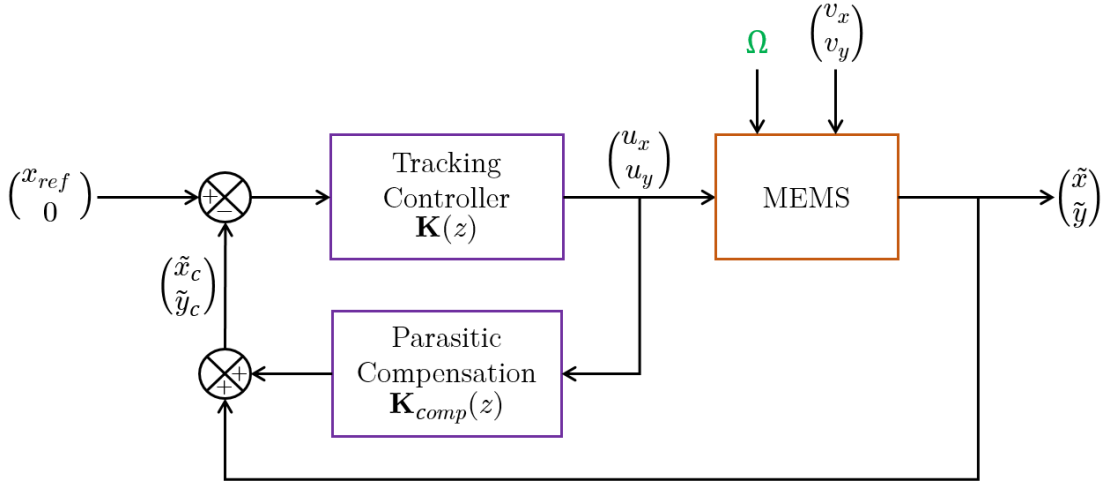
$\Omega$

$\begin{pmatrix} v_x \\ v_y \end{pmatrix}$

$\begin{pmatrix} x_{ref} \\ 0 \end{pmatrix}$

+
−

Tracking Controller $\mathbf{K}(z)$

$\begin{pmatrix} u_x \\ u_y \end{pmatrix}$

MEMS

$\begin{pmatrix} \tilde{x} \\ \tilde{y} \end{pmatrix}$

$\begin{pmatrix} \tilde{x}_c \\ \tilde{y}_c \end{pmatrix}$

+
+

Parasitic Compensation $\mathbf{K}_{comp}(z)$